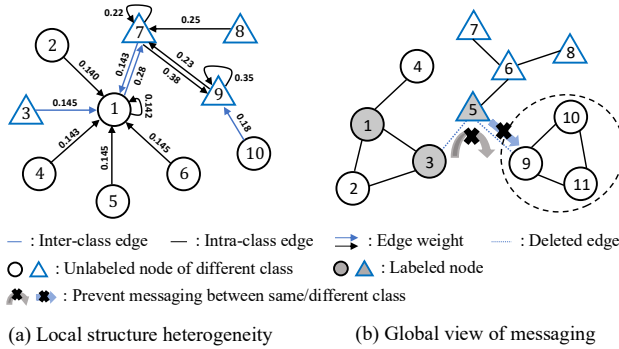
0.22
0.25
7
8
2
0.140
0.143
0.28
0.23
0.38
0.35
9
3
0.145
1
0.142
0.143
0.145
0.145
0.18
4
5
6
10

7
8
4
6
5
1
10
3
9
2
11

: Inter-class edge — : Intra-class edge : Edge weight : Deleted edge
: Unlabeled node of different class : Labeled node
: Prevent messaging between same/different class

(a) Local structure heterogeneity (b) Global view of messaging